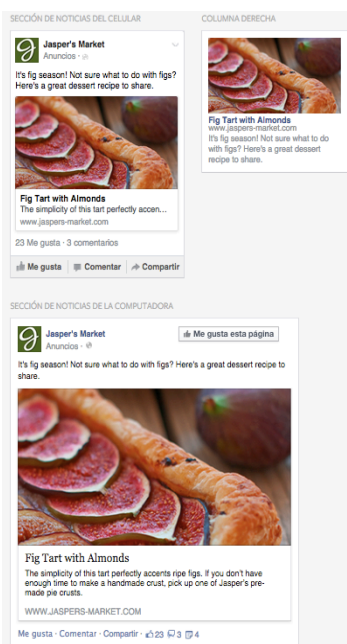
SECCIÓN DE NOTICIAS DEL CELULAR

Jasper's Market
Anuncios

It's fig season! Not sure what to do with figs? Here's a great dessert recipe to share.

Fig Tart with Almonds
The simplicity of this tart perfectly accen...
www.jaspers-market.com

23 Me gusta · 3 comentarios

Me gusta Comentar Compartir

COLUMNA DERECHA

Fig Tart with Almonds
www.jaspers-market.com
It's fig season! Not sure what to do with figs? Here's a great dessert recipe to share.

SECCIÓN DE NOTICIAS DE LA COMPUTADORA

Jasper's Market
Anuncios
Me gusta esta página

It's fig season! Not sure what to do with figs? Here's a great dessert recipe to share.

Fig Tart with Almonds
The simplicity of this tart perfectly accents ripe figs. If you don't have enough time to make a handmade crust, pick up one of Jasper's premade pie crusts.

WWW.JASPERS-MARKET.COM

Me gusta · Comentar · Compartir · 23 3 4